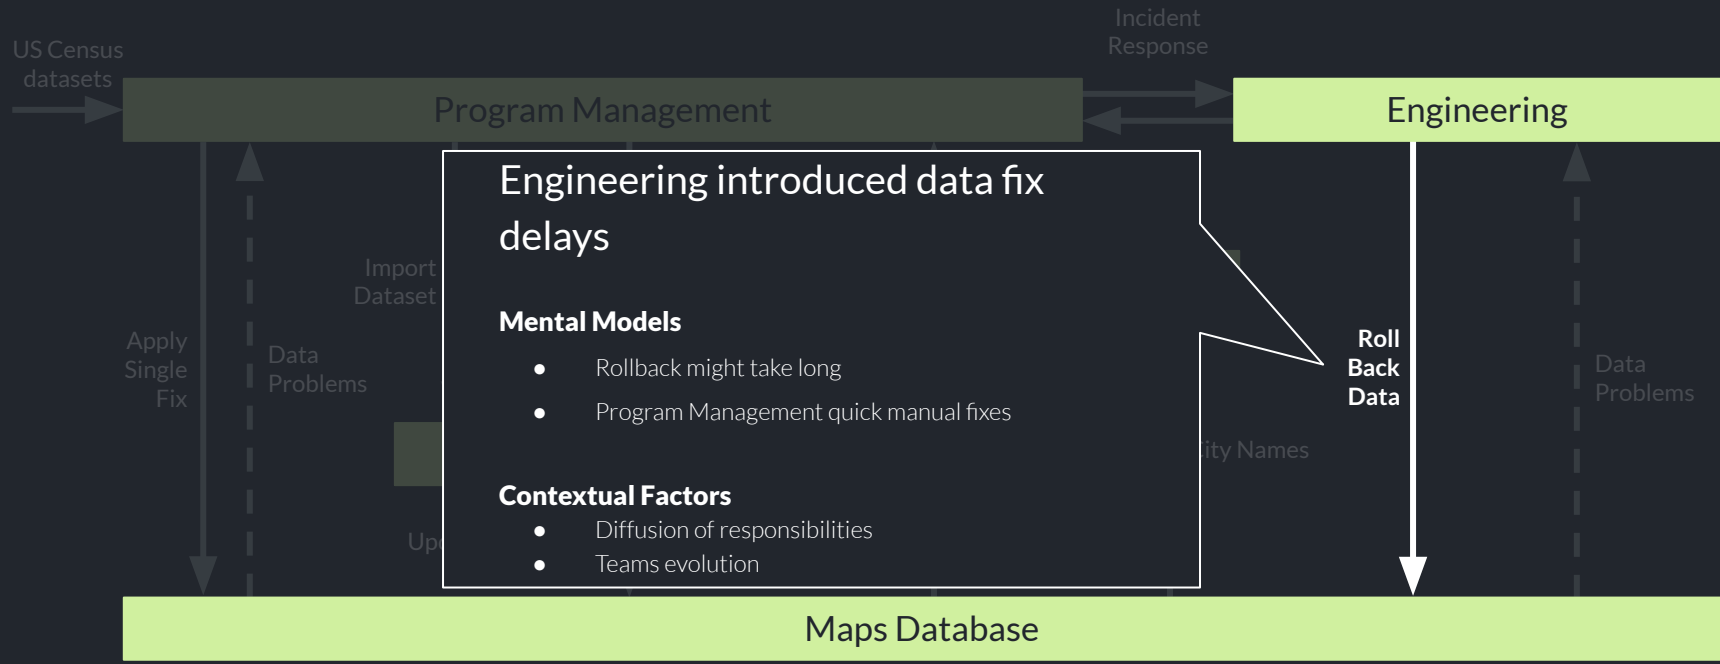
US Census datasets

Incident Response

Program Management

Engineering

Engineering introduced data fix delays

Mental Models

- Rollback might take long
- Program Management quick manual fixes

Contextual Factors

- Diffusion of responsibilities
- Teams evolution

Import Dataset

Apply Single Fix

Data Problems

Up

ity Names

Roll Back Data

Data Problems

Maps Database